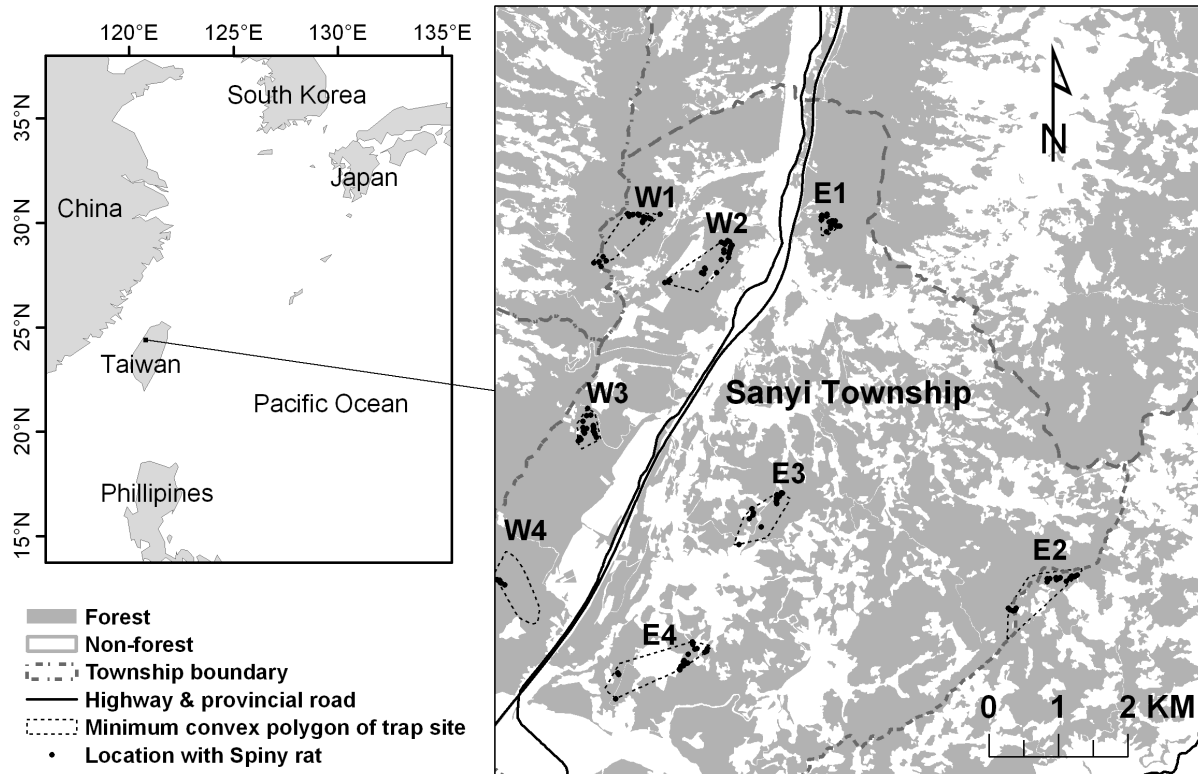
120°E 125°E 130°E 135°E

35°N
30°N
25°N
20°N
15°N

South Korea
Japan
China
Taiwan
Pacific Ocean
Phillipines

N

W1
W2
E1
W3
Sanyi Township
E3
W4
E2
E4

0 1 2 KM

Forest
Non-forest
Township boundary
Highway & provincial road
Minimum convex polygon of trap site
Location with Spiny rat